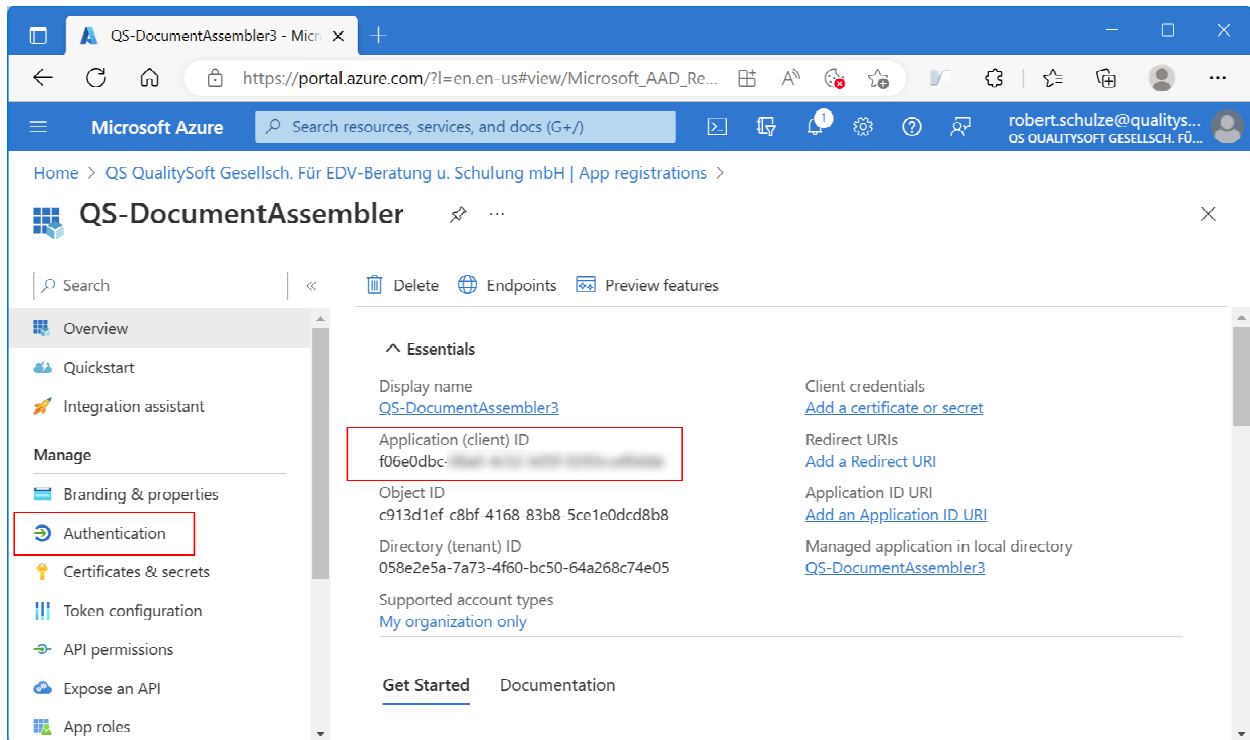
QS-DocumentAssembler3 - Micr ×
+

https://portal.azure.com/?l=en.en-us#view/Microsoft_AAD_Re...

Microsoft Azure
Search resources, services, and docs (G+/)
1
robert.schulze@qualitys...
QS QUALITYSOFT GESELLSCH. FÜ...

Home > QS QualitySoft Gesellsch. Für EDV-Beratung u. Schulung mbH | App registrations >

QS-DocumentAssembler

Search
«
Overview
Quickstart
Integration assistant
Manage
Branding & properties
Authentication
Certificates & secrets
Token configuration
API permissions
Expose an API
App roles

Delete
Endpoints
Preview features

Essentials

Display name
QS-DocumentAssembler3
Application (client) ID
f06e0dbc-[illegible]
Object ID
c913d1ef c8bf 4168 83b8 5ce1e0dcd8b8
Directory (tenant) ID
058e2e5a-7a73-4f60-bc50-64a268c74e05
Supported account types
My organization only

Client credentials
Add a certificate or secret
Redirect URIs
Add a Redirect URI
Application ID URI
Add an Application ID URI
Managed application in local directory
QS-DocumentAssembler3

Get Started
Documentation